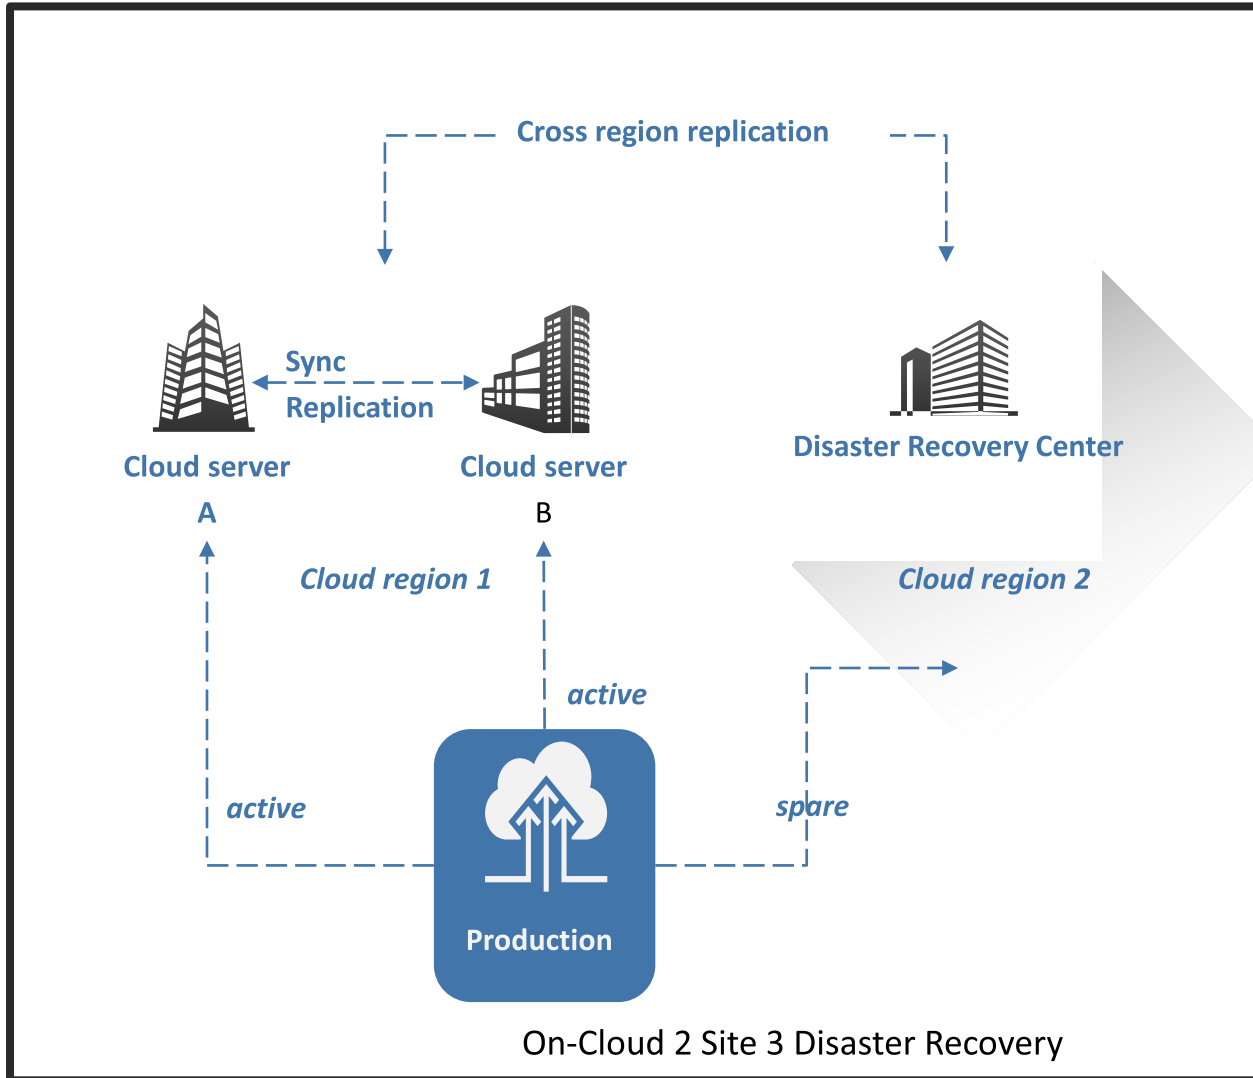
Cross region replication

Sync Replication

Cloud server A

Cloud server B

Disaster Recovery Center

Cloud region 1

Cloud region 2

active

active

spare

Production

On-Cloud 2 Site 3 Disaster Recovery